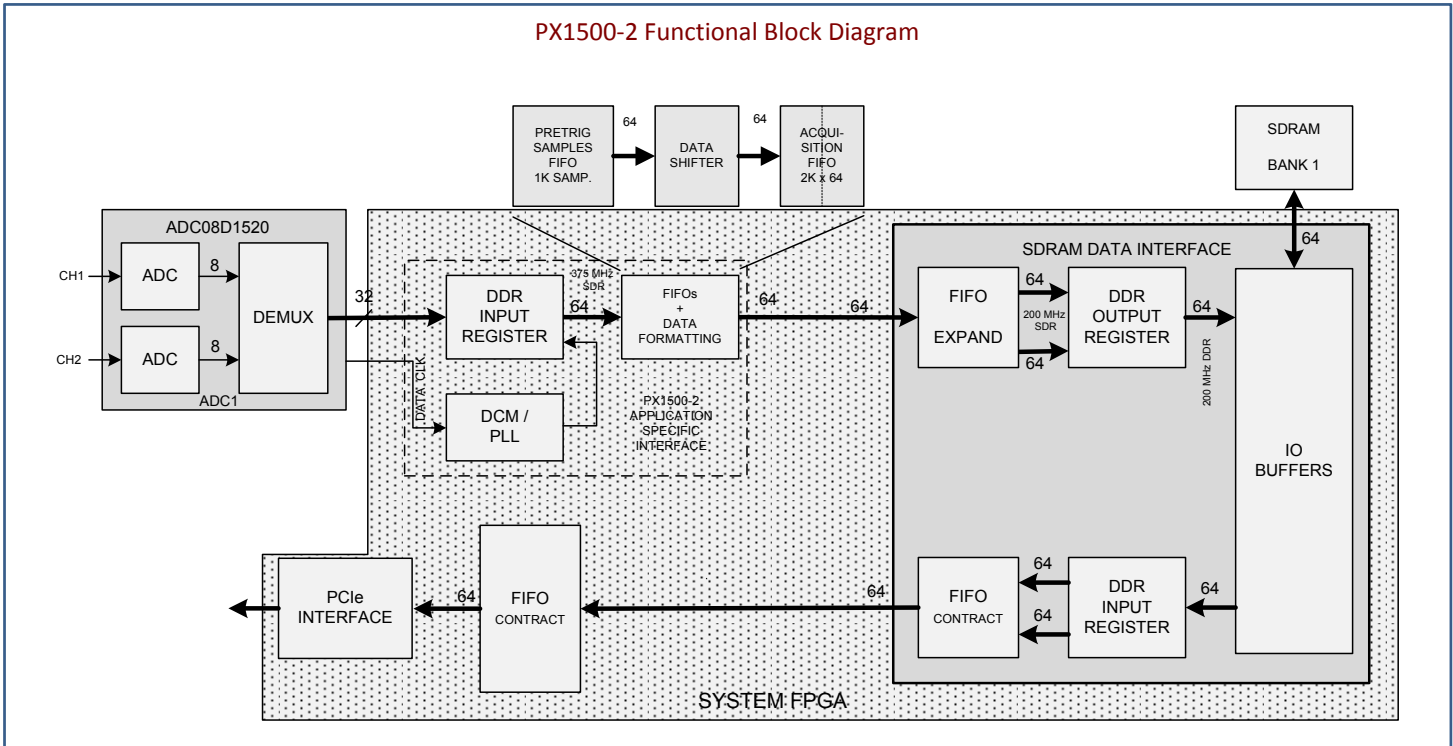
PX1500-2 Functional Block Diagram

PRETRIG SAMPLES FIFO 1K SAMP.
64
DATA SHIFTER
64
ACQUISITION FIFO 2K x 64

SDRAM
BANK 1

ADC08D1520
CH1
ADC
8
CH2
ADC
8
DEMUX
ADC1
32

375 MHz SDR
DDR INPUT REGISTER
64
FIFOs + DATA FORMATTING
64
DATA CLK
DCM / PLL
PX1500-2 APPLICATION SPECIFIC INTERFACE

64
SDRAM DATA INTERFACE
64
FIFO EXPAND
64
200 MHz SDR
64
DDR OUTPUT REGISTER
64
200 MHz DDR
IO BUFFERS

PCIe INTERFACE
64
FIFO CONTRACT
64
FIFO CONTRACT
64
64
DDR INPUT REGISTER
64

SYSTEM FPGA